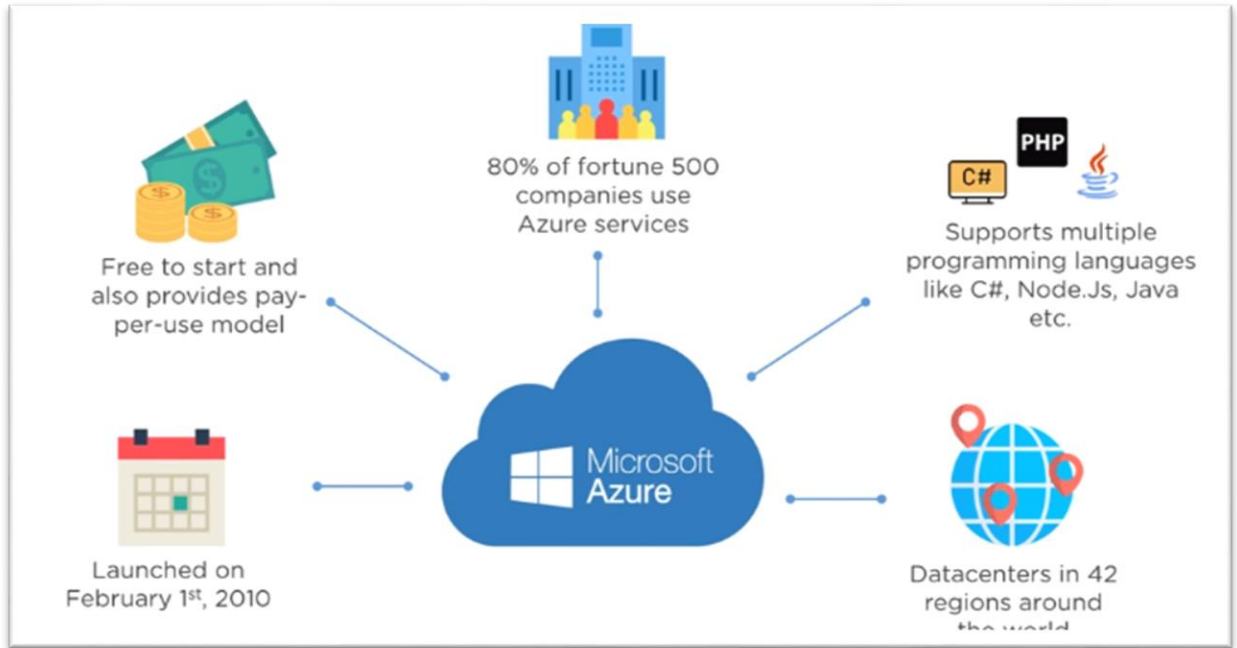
80% of fortune 500 companies use Azure services

$

$

Free to start and also provides pay-per-use model

PHP

C#

Supports multiple programming languages like C#, Node.Js, Java etc.

Microsoft Azure

Launched on February 1$^{st}$, 2010

Datacenters in 42 regions around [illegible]